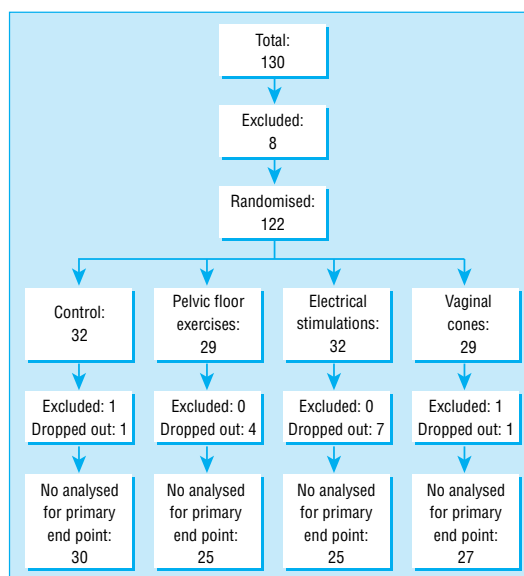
Total:
130

Excluded:
8

Randomised:
122

Control:
32

Pelvic floor exercises:
29

Electrical stimulations:
32

Vaginal cones:
29

Excluded: 1
Dropped out: 1

Excluded: 0
Dropped out: 4

Excluded: 0
Dropped out: 7

Excluded: 1
Dropped out: 1

No analysed for primary end point:
30

No analysed for primary end point:
25

No analysed for primary end point:
25

No analysed for primary end point:
27